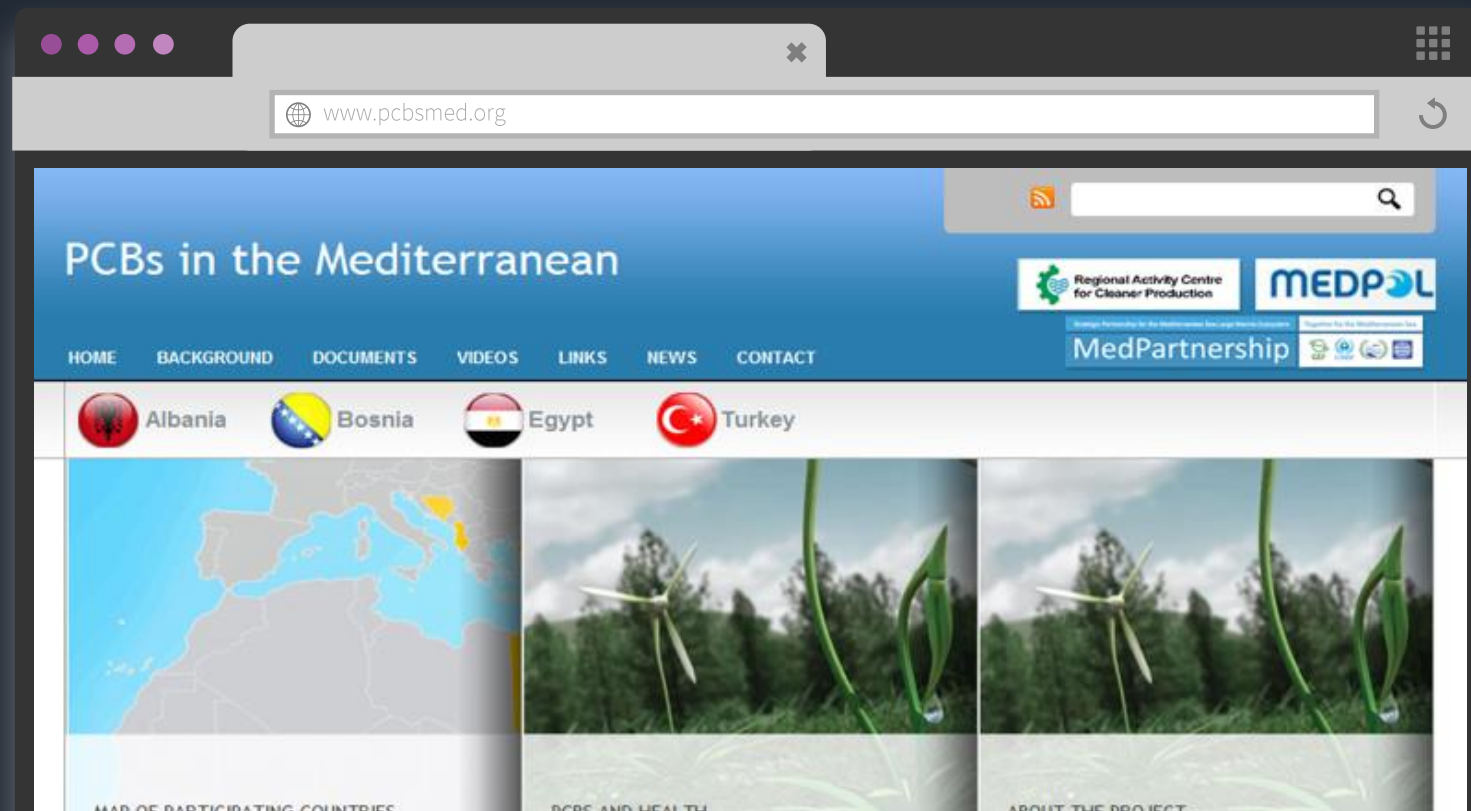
www.pcbsmed.org

PCBs in the Mediterranean

Regional Activity Centre for Cleaner Production

MEDPOL

MedPartnership

HOME BACKGROUND DOCUMENTS VIDEOS LINKS NEWS CONTACT

Albania Bosnia Egypt Turkey

MAP OF PARTICIPATING COUNTRIES

PCBS AND HEALTH

ABOUT THE PROJECT